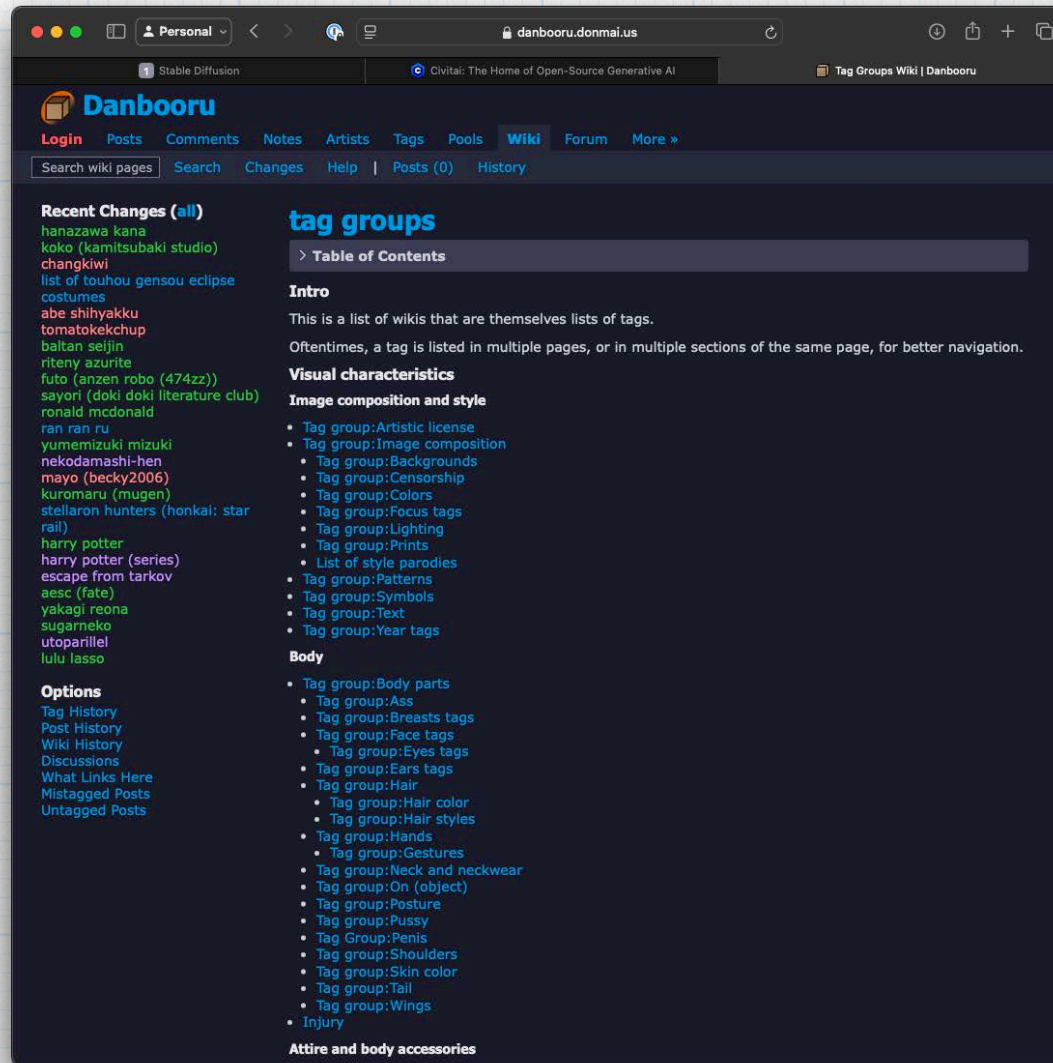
Personal
danbooru.donmai.us

Stable Diffusion
Civitai: The Home of Open-Source Generative AI
Tag Groups Wiki | Danbooru

Danbooru

Login Posts Comments Notes Artists Tags Pools Wiki Forum More »

Search wiki pages Search Changes Help | Posts (0) History

Recent Changes (all)
hanazawa kana
koko (kamitsubaki studio)
changkiwi
list of touhou gensou eclipse costumes
abe shihyakku
tomatokekchup
baltan seijin
riteny azurite
futo (anzen robo (474zz))
sayori (doki doki literature club)
ronald mcdonald
ran ran ru
yumemizuki mizuki
nekodamashi-hen
mayo (becky2006)
kuromaru (mugen)
stellaron hunters (honkai: star rail)
harry potter
harry potter (series)
escape from tarkov
aesc (fate)
yakagi reona
sugarneko
utoparillel
lulu lasso

Options
Tag History
Post History
Wiki History
Discussions
What Links Here
Mistagged Posts
Untagged Posts

tag groups

> Table of Contents

Intro

This is a list of wikis that are themselves lists of tags.

Oftentimes, a tag is listed in multiple pages, or in multiple sections of the same page, for better navigation.

Visual characteristics

Image composition and style

- Tag group:Artistic license
- Tag group:Image composition
  - Tag group:Backgrounds
  - Tag group:Censorship
  - Tag group:Colors
  - Tag group:Focus tags
  - Tag group:Lighting
  - Tag group:Prints
  - List of style parodies
- Tag group:Patterns
- Tag group:Symbols
- Tag group:Text
- Tag group:Year tags

Body

- Tag group:Body parts
  - Tag group:Ass
  - Tag group:Breasts tags
  - Tag group:Face tags
    - Tag group:Eyes tags
  - Tag group:Ears tags
  - Tag group:Hair
    - Tag group:Hair color
    - Tag group:Hair styles
  - Tag group:Hands
    - Tag group:Gestures
  - Tag group:Neck and neckwear
  - Tag group:On (object)
  - Tag group:Posture
  - Tag group:Pussy
  - Tag Group:Penis
  - Tag group:Shoulders
  - Tag group:Skin color
  - Tag group:Tail
  - Tag group:Wings
- Injury

Attire and body accessories